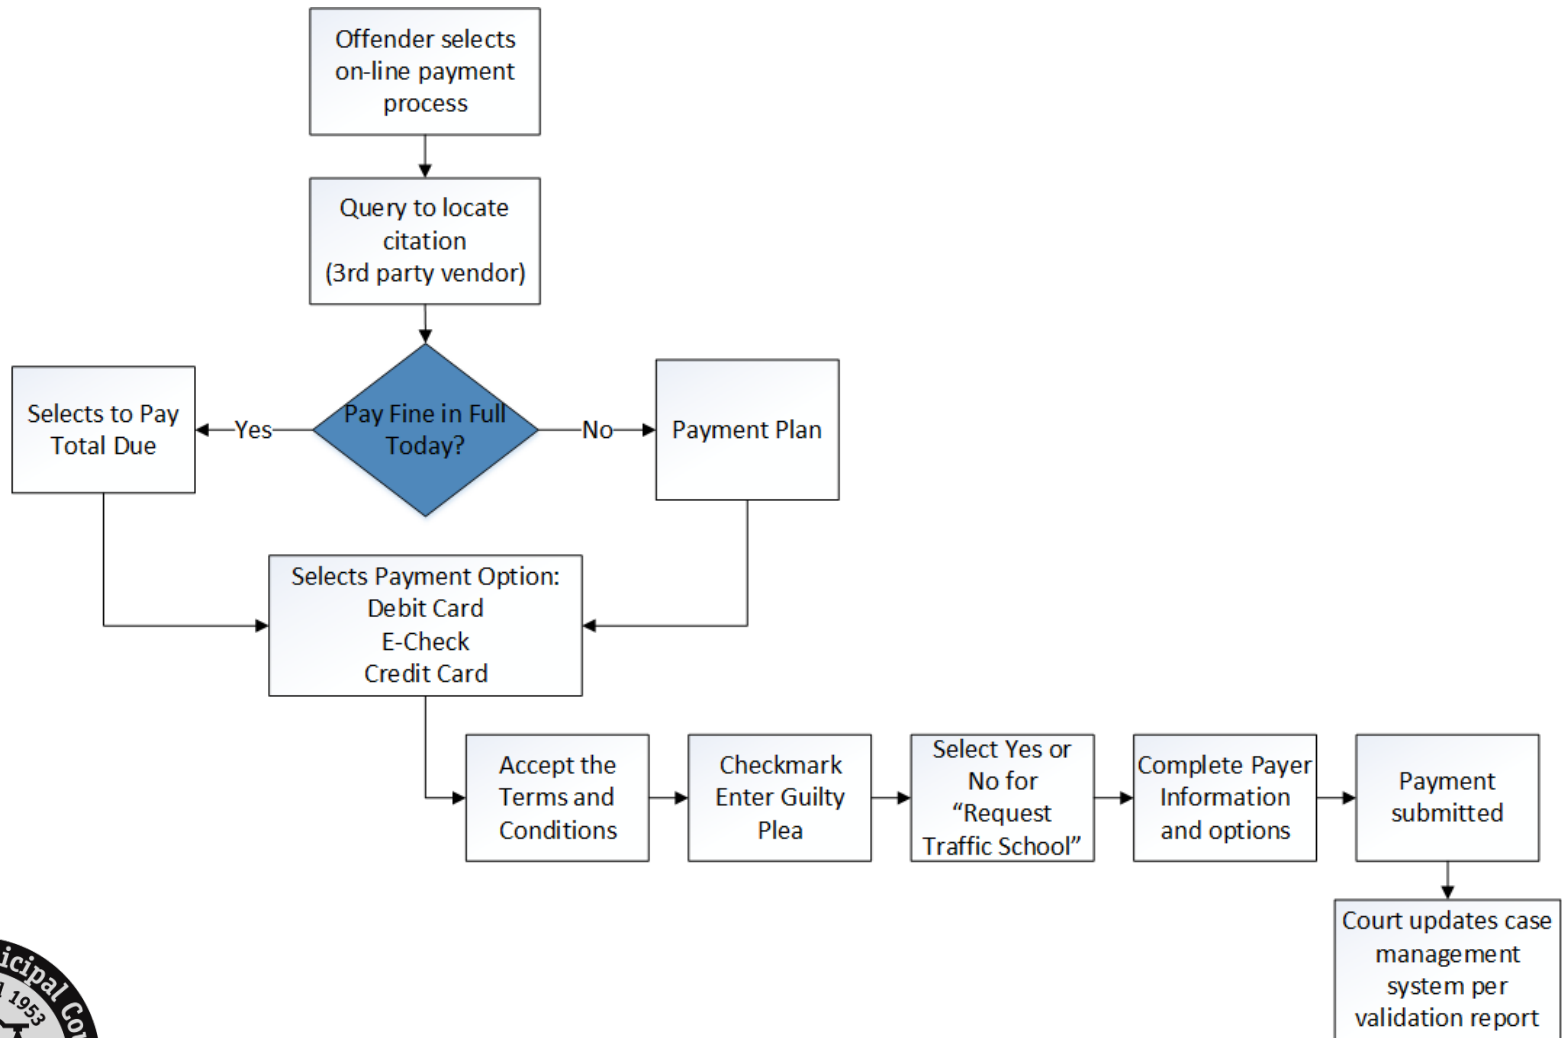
Offender selects on-line payment process

Query to locate citation (3rd party vendor)

Pay Fine in Full Today?

Yes

Selects to Pay Total Due

No

Payment Plan

Selects Payment Option:
Debit Card
E-Check
Credit Card

Accept the Terms and Conditions

Checkmark Enter Guilty Plea

Select Yes or No for "Request Traffic School"

Complete Payer Information and options

Payment submitted

Court updates case management system per validation report

icipal Co
1953